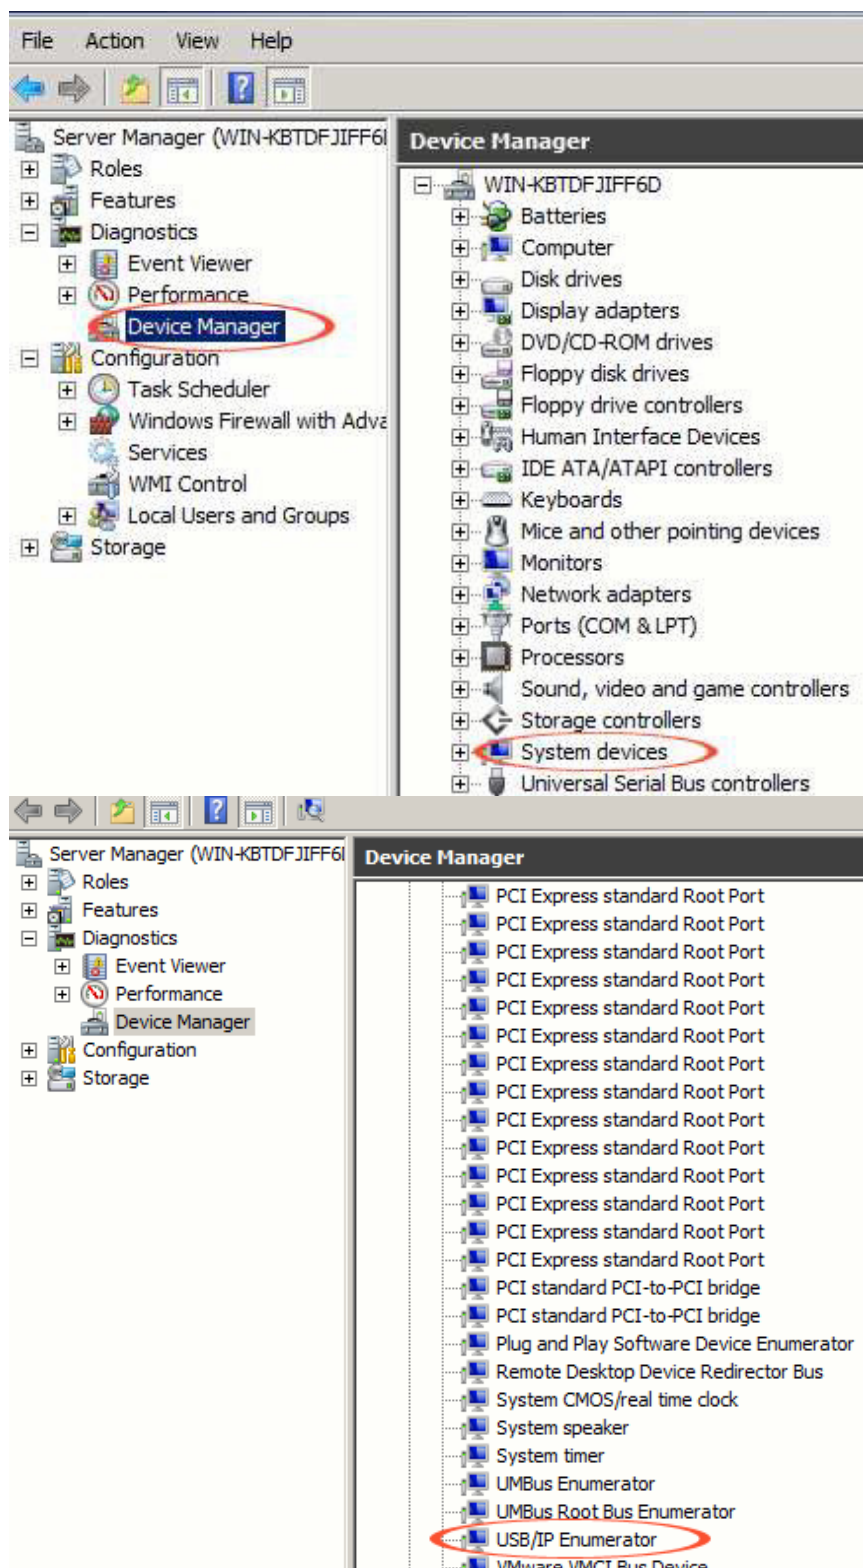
File Action View Help

Server Manager (WIN-KBTDFJIFF6I
Roles
Features
Diagnostics
Event Viewer
Performance
Device Manager
Configuration
Task Scheduler
Windows Firewall with Adva
Services
WMI Control
Local Users and Groups
Storage

Device Manager

WIN-KBTDFJIFF6D
Batteries
Computer
Disk drives
Display adapters
DVD/CD-ROM drives
Floppy disk drives
Floppy drive controllers
Human Interface Devices
IDE ATA/ATAPI controllers
Keyboards
Mice and other pointing devices
Monitors
Network adapters
Ports (COM & LPT)
Processors
Sound, video and game controllers
Storage controllers
System devices
Universal Serial Bus controllers

Server Manager (WIN-KBTDFJIFF6I
Roles
Features
Diagnostics
Event Viewer
Performance
Device Manager
Configuration
Storage

Device Manager

PCI Express standard Root Port
PCI Express standard Root Port
PCI Express standard Root Port
PCI Express standard Root Port
PCI Express standard Root Port
PCI Express standard Root Port
PCI Express standard Root Port
PCI Express standard Root Port
PCI Express standard Root Port
PCI Express standard Root Port
PCI Express standard Root Port
PCI Express standard Root Port
PCI Express standard Root Port
PCI Express standard Root Port
PCI standard PCI-to-PCI bridge
PCI standard PCI-to-PCI bridge
Plug and Play Software Device Enumerator
Remote Desktop Device Redirector Bus
System CMOS/real time clock
System speaker
System timer
UMBus Enumerator
UMBus Root Bus Enumerator
USB/IP Enumerator
VMware VMCI Bus Device